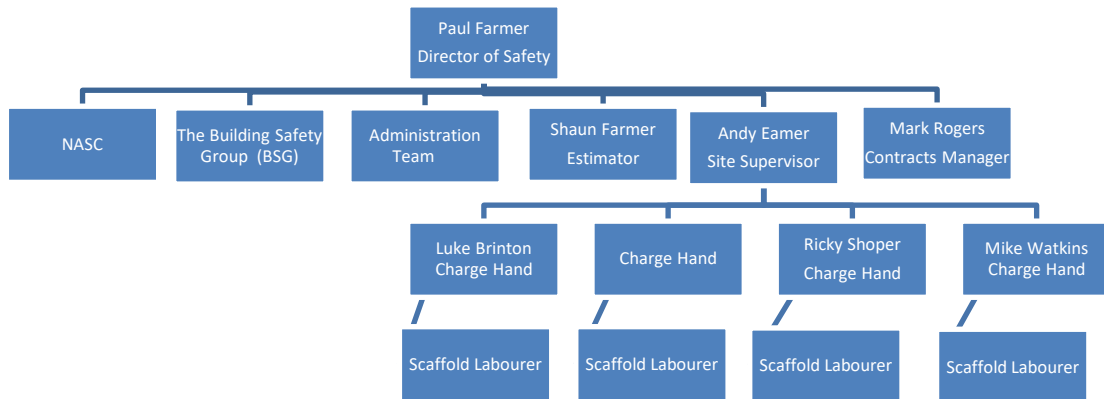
Paul Farmer
Director of Safety

NASC

The Building Safety Group (BSG)

Administration Team

Shaun Farmer
Estimator

Andy Eamer
Site Supervisor

Mark Rogers
Contracts Manager

Luke Brinton
Charge Hand

Charge Hand

Ricky Shoper
Charge Hand

Mike Watkins
Charge Hand

Scaffold Labourer

Scaffold Labourer

Scaffold Labourer

Scaffold Labourer